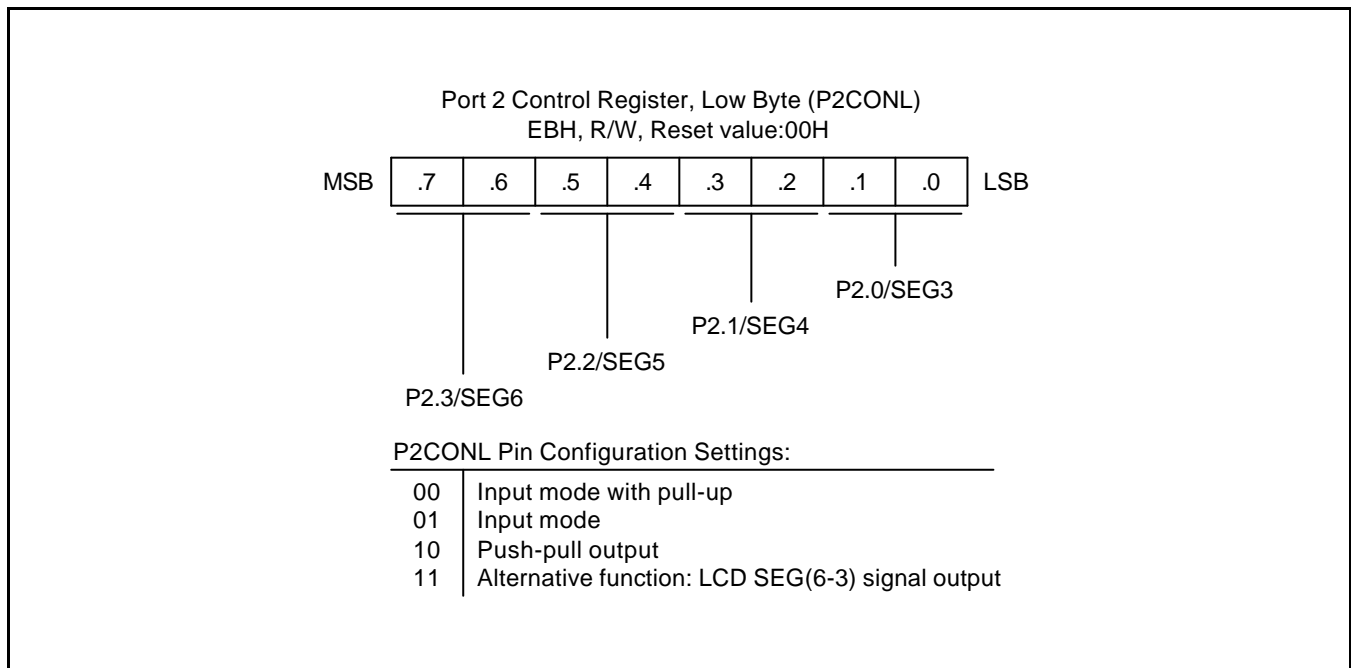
Port 2 Control Register, Low Byte (P2CONL)
EBH, R/W, Reset value:00H

MSB

| .7 | .6 | .5 | .4 | .3 | .2 | .1 | .0 |
|---|---|---|---|---|---|---|---|

LSB

P2.0/SEG3

P2.1/SEG4

P2.2/SEG5

P2.3/SEG6

P2CONL Pin Configuration Settings:

| | |
|---|---|
| 00 | Input mode with pull-up |
| 01 | Input mode |
| 10 | Push-pull output |
| 11 | Alternative function: LCD SEG(6-3) signal output |